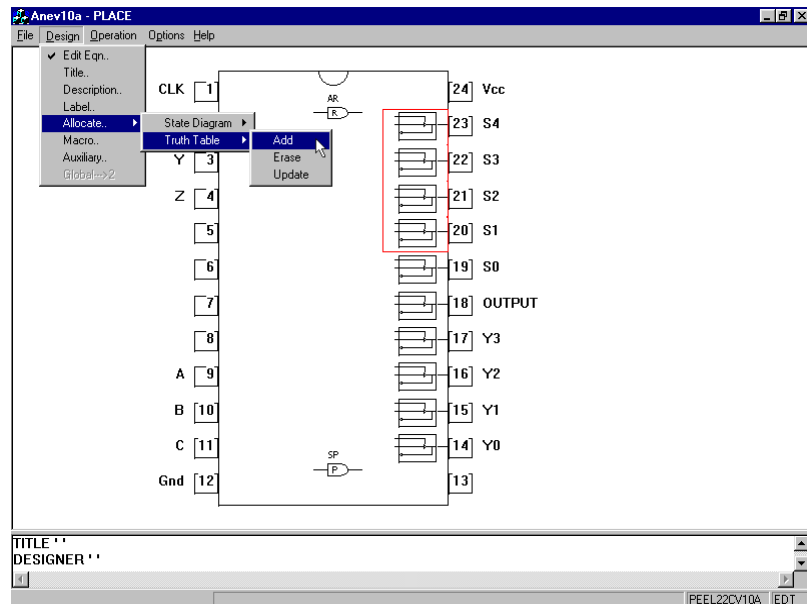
Anev10a - PLACE
File Design Operation Options Help
✔ Edit Eqn..
Title..
Description..
Label..
Allocate..
Macro..
Auxiliary..
Global-->2
State Diagram
Truth Table
Add
Erase
Update
CLK 1
Y 3
Z 4
5
6
7
8
A 9
B 10
C 11
Gnd 12
AR
R
SP
P
24 Vcc
23 S4
22 S3
21 S2
20 S1
19 S0
18 OUTPUT
17 Y3
16 Y2
15 Y1
14 Y0
13
TITLE ''
DESIGNER ''
PEEL22CV10A EDT